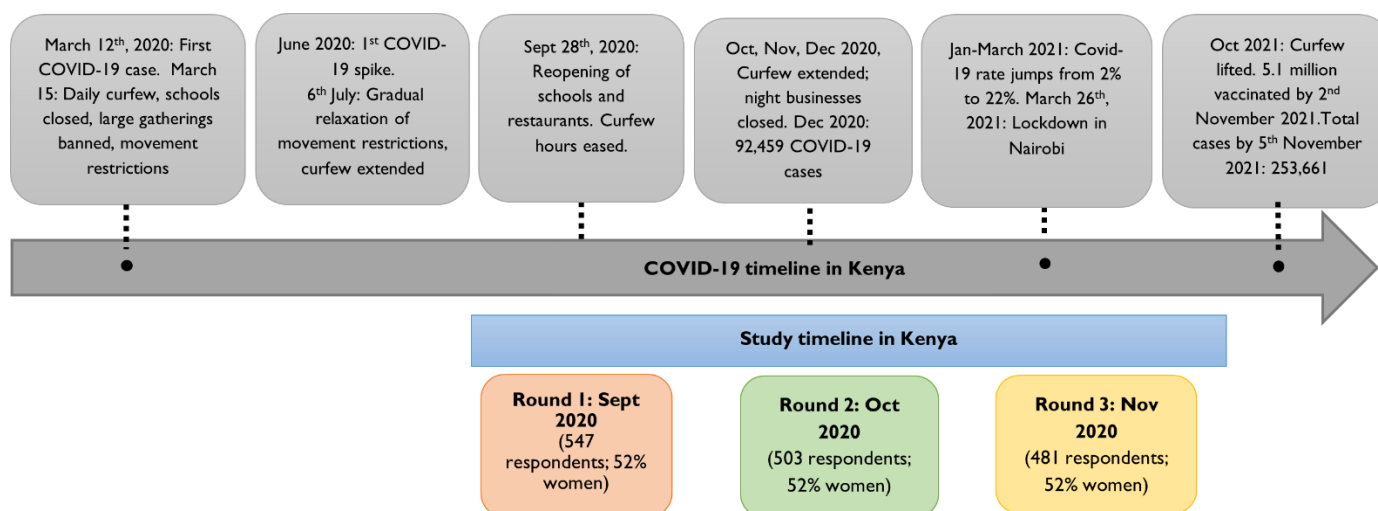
March 12$^{th}$, 2020: First COVID-19 case. March 15: Daily curfew, schools closed, large gatherings banned, movement restrictions

June 2020: 1$^{st}$ COVID-19 spike. 6$^{th}$ July: Gradual relaxation of movement restrictions, curfew extended

Sept 28$^{th}$, 2020: Reopening of schools and restaurants. Curfew hours eased.

Oct, Nov, Dec 2020, Curfew extended; night businesses closed. Dec 2020: 92,459 COVID-19 cases

Jan-March 2021: Covid-19 rate jumps from 2% to 22%. March 26$^{th}$, 2021: Lockdown in Nairobi

Oct 2021: Curfew lifted. 5.1 million vaccinated by 2$^{nd}$ November 2021.Total cases by 5$^{th}$ November 2021: 253,661

COVID-19 timeline in Kenya

Study timeline in Kenya

Round 1: Sept 2020 (547 respondents; 52% women)

Round 2: Oct 2020 (503 respondents; 52% women)

Round 3: Nov 2020 (481 respondents; 52% women)